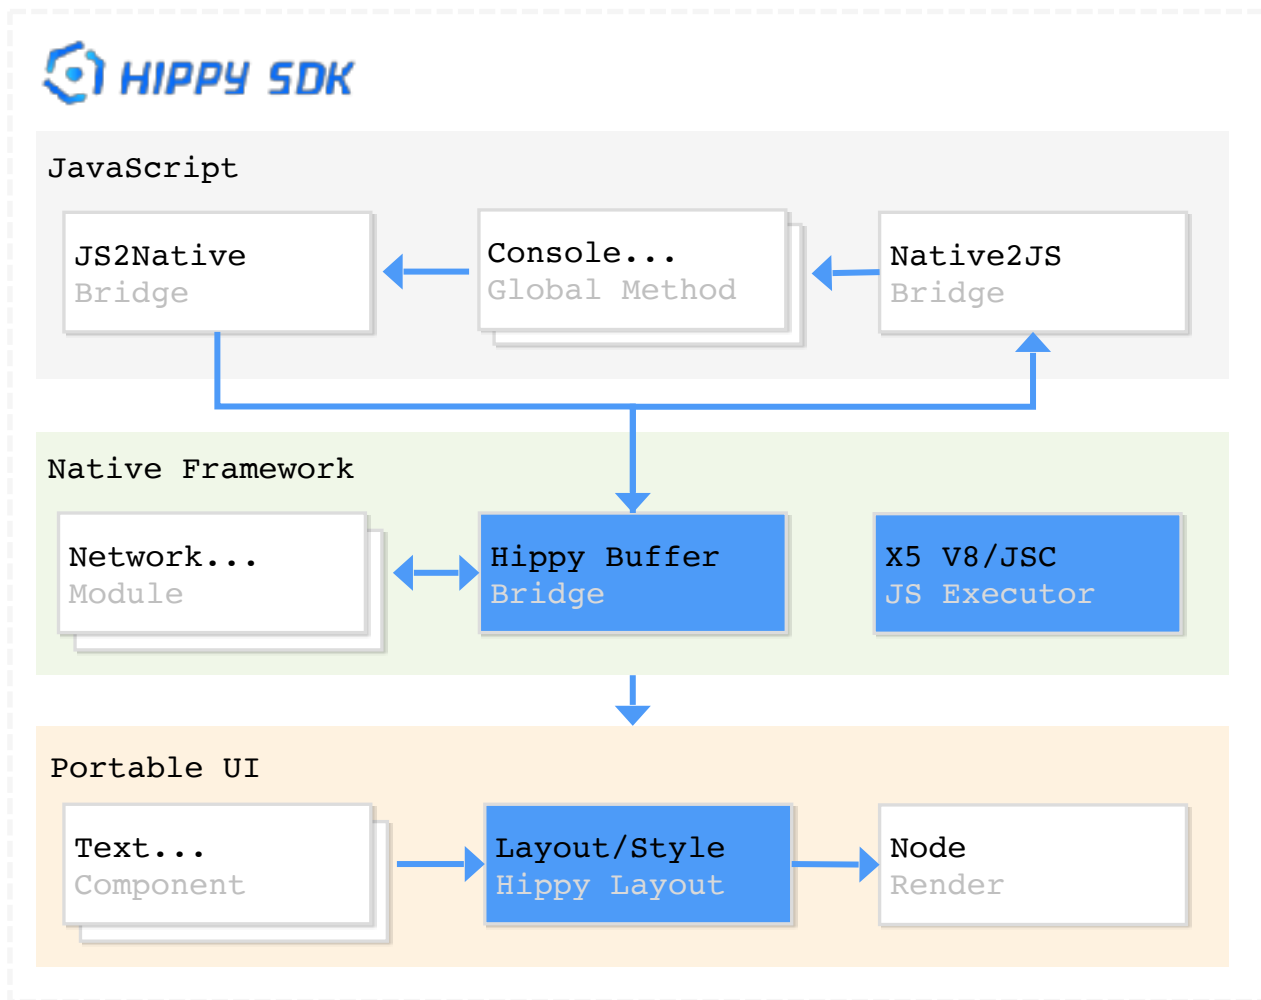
HIPPY SDK

JavaScript

JS2Native
Bridge

Console...
Global Method

Native2JS
Bridge

Native Framework

Network...
Module

Hippy Buffer
Bridge

X5 V8/JSC
JS Executor

Portable UI

Text...
Component

Layout/Style
Hippy Layout

Node
Render